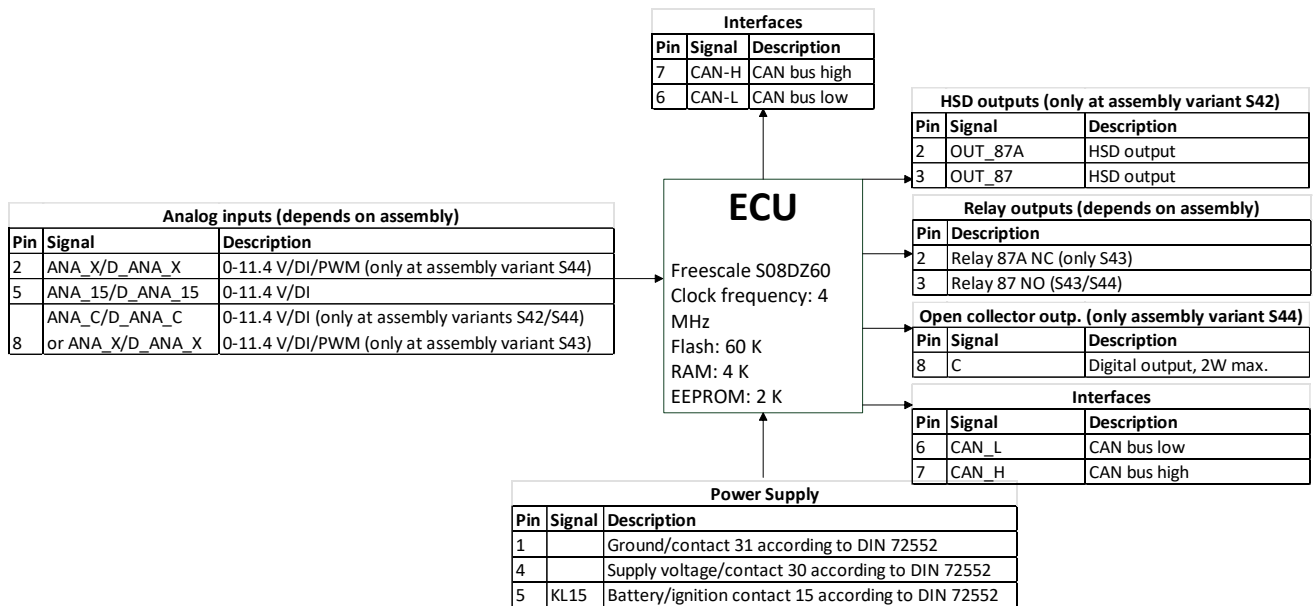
Interfaces

| Pin | Signal | Description |
|---|---|---|
| 7 | CAN-H | CAN bus high |
| 6 | CAN-L | CAN bus low |

HSD outputs (only at assembly variant S42)

| Pin | Signal | Description |
|---|---|---|
| 2 | OUT_87A | HSD output |
| 3 | OUT_87 | HSD output |

Analog inputs (depends on assembly)

| Pin | Signal | Description |
|---|---|---|
| 2 | ANA_X/D_ANA_X | 0-11.4 V/DI/PWM (only at assembly variant S44) |
| 5 | ANA_15/D_ANA_15 | 0-11.4 V/DI |
| 8 | ANA_C/D_ANA_C or ANA_X/D_ANA_X | 0-11.4 V/DI (only at assembly variants S42/S44) 0-11.4 V/DI/PWM (only at assembly variant S43) |

ECU

Freescale S08DZ60
Clock frequency: 4 MHz
Flash: 60 K
RAM: 4 K
EEPROM: 2 K

Relay outputs (depends on assembly)

| Pin | Description |
|---|---|
| 2 | Relay 87A NC (only S43) |
| 3 | Relay 87 NO (S43/S44) |

Open collector outp. (only assembly variant S44)

| Pin | Signal | Description |
|---|---|---|
| 8 | C | Digital output, 2W max. |

Interfaces

| Pin | Signal | Description |
|---|---|---|
| 6 | CAN_L | CAN bus low |
| 7 | CAN_H | CAN bus high |

Power Supply

| Pin | Signal | Description |
|---|---|---|
| 1 | | Ground/contact 31 according to DIN 72552 |
| 4 | | Supply voltage/contact 30 according to DIN 72552 |
| 5 | KL15 | Battery/ignition contact 15 according to DIN 72552 |